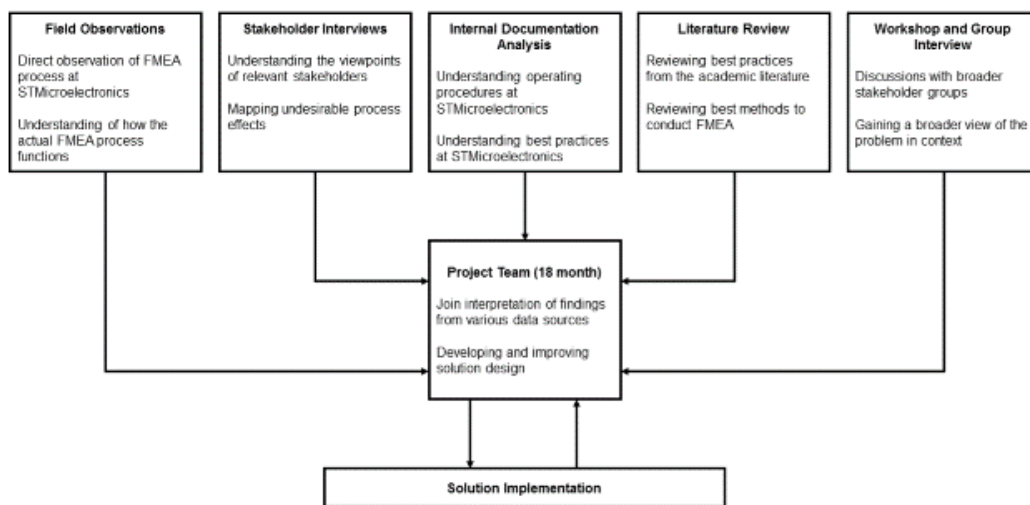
Field Observations

Direct observation of FMEA process at STMicroelectronics

Understanding of how the actual FMEA process functions

Stakeholder Interviews

Understanding the viewpoints of relevant stakeholders

Mapping undesirable process effects

Internal Documentation Analysis

Understanding operating procedures at STMicroelectronics

Understanding best practices at STMicroelectronics

Literature Review

Reviewing best practices from the academic literature

Reviewing best methods to conduct FMEA

Workshop and Group Interview

Discussions with broader stakeholder groups

Gaining a broader view of the problem in context

Project Team (18 month)

Join interpretation of findings from various data sources

Developing and improving solution design

Solution Implementation